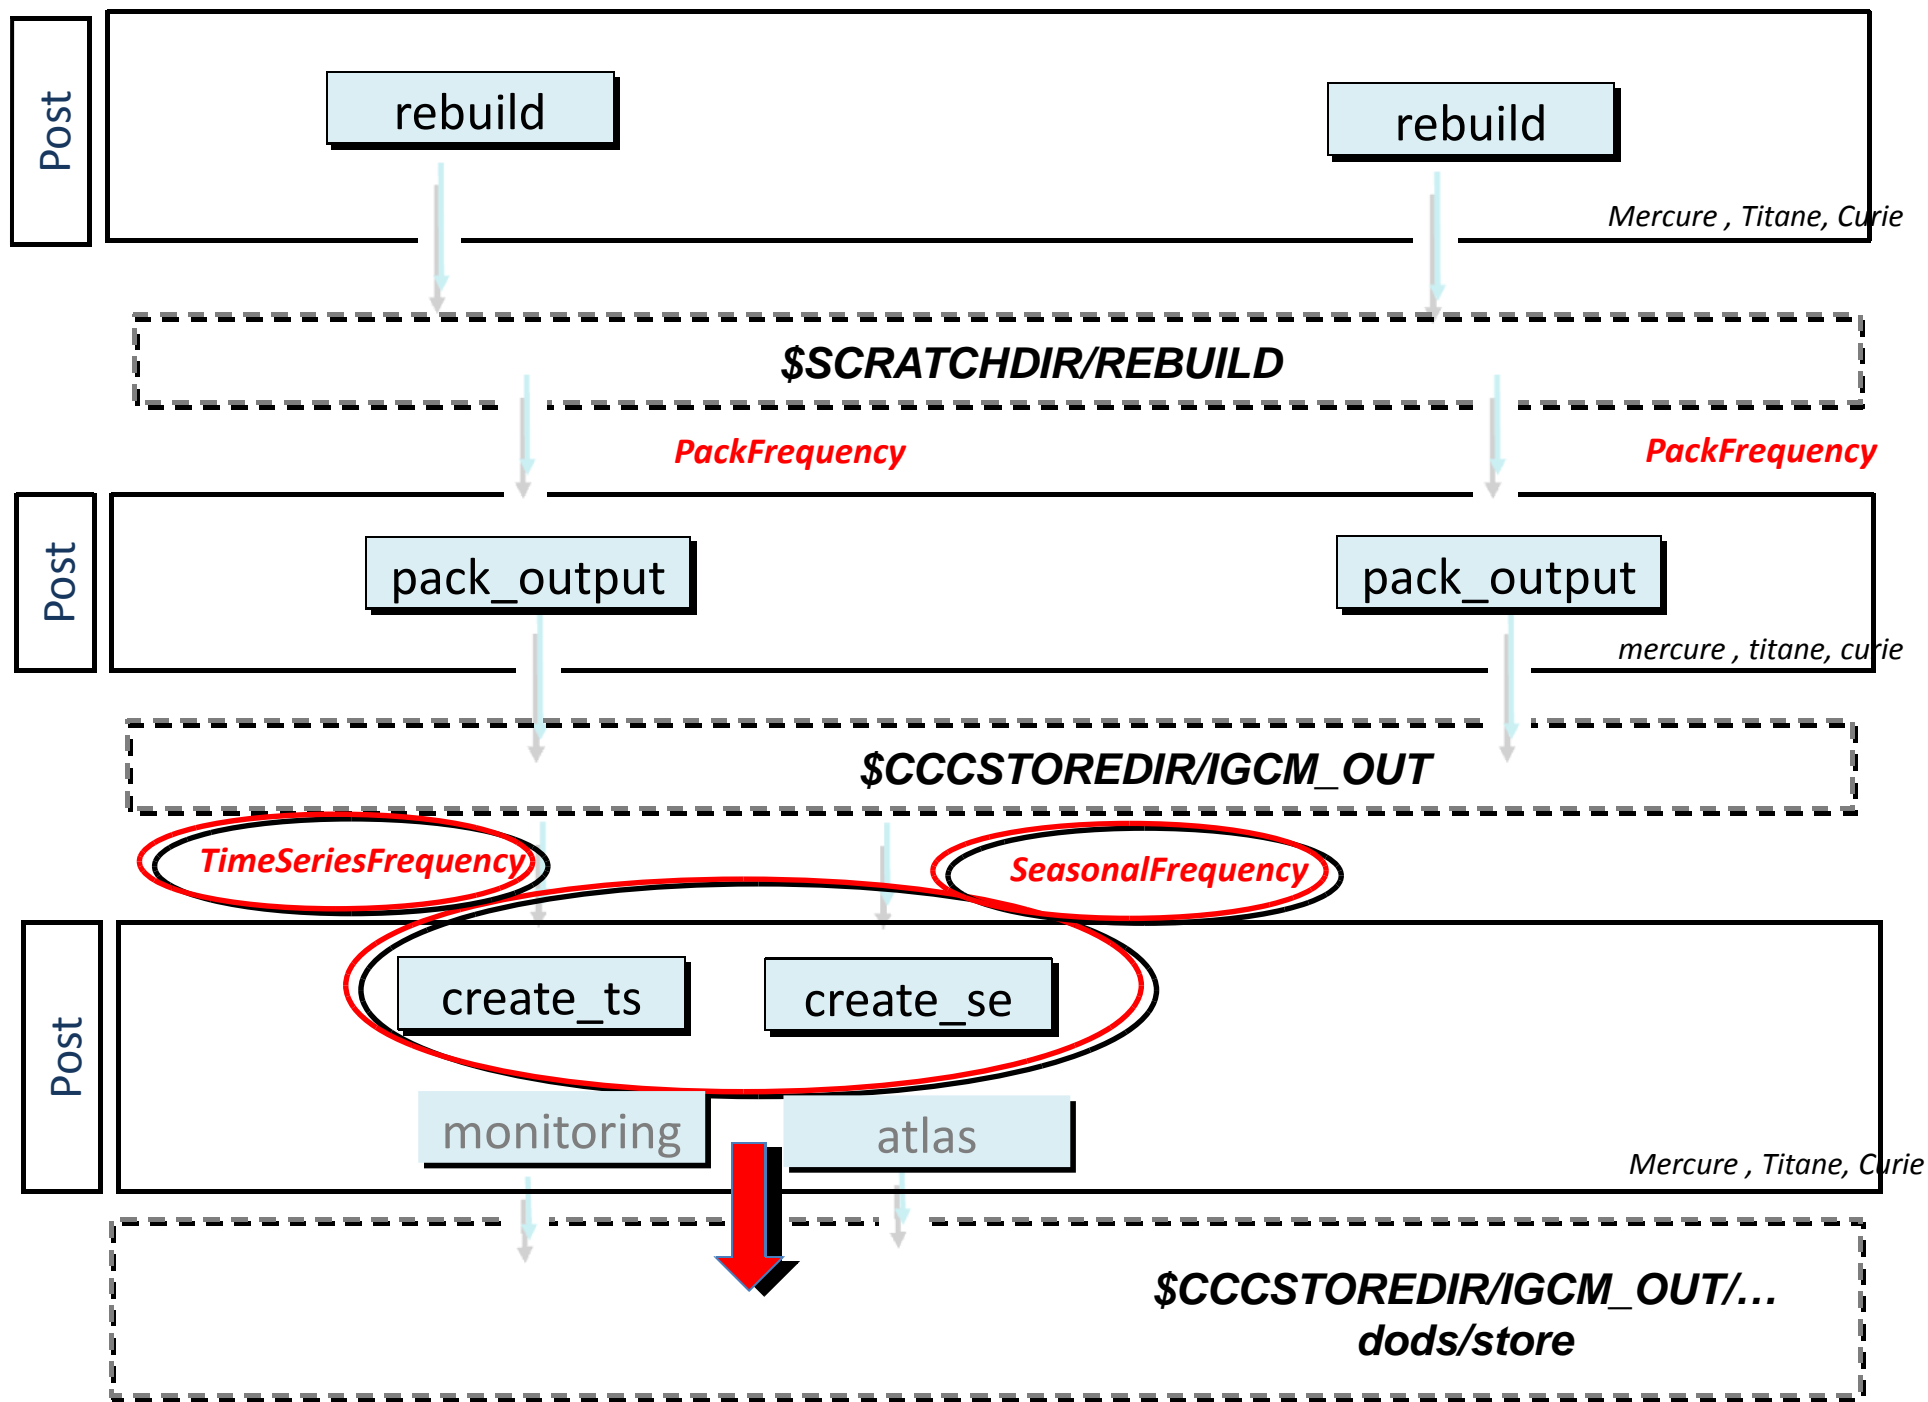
Post

rebuild

rebuild

Mercure , Titane, Curie

$SCRATCHDIR/REBUILD

PackFrequency

PackFrequency

Post

pack_output

pack_output

mercure , titane, curie

$CCCSTOREDIR/IGCM_OUT

TimeSeriesFrequency

SeasonalFrequency

Post

create_ts

create_se

monitoring

atlas

Mercure , Titane, Curie

$CCCSTOREDIR/IGCM_OUT/…
dods/store